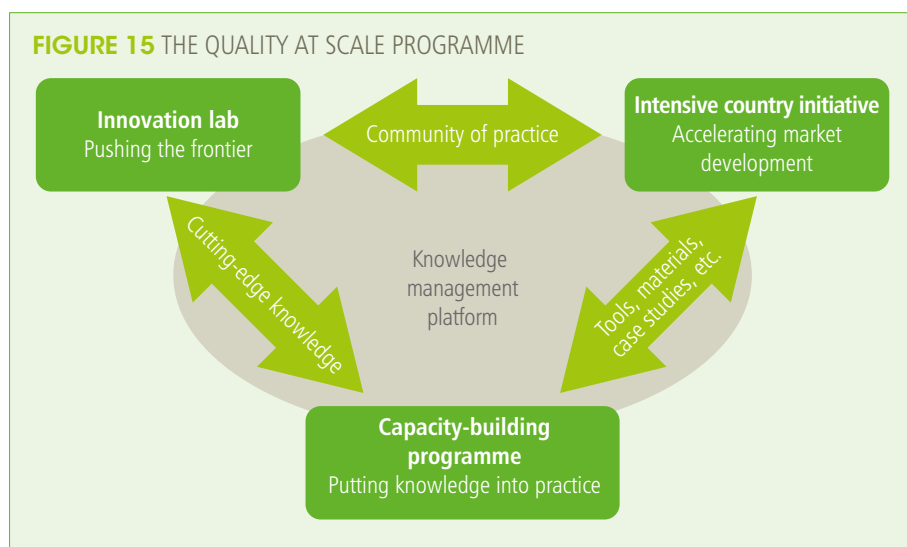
FIGURE 15 THE QUALITY AT SCALE PROGRAMME

Innovation lab
Pushing the frontier

Community of practice

Intensive country initiative
Accelerating market development

Cutting-edge knowledge

Knowledge management platform

Tools, materials, case studies, etc.

Capacity-building programme
Putting knowledge into practice